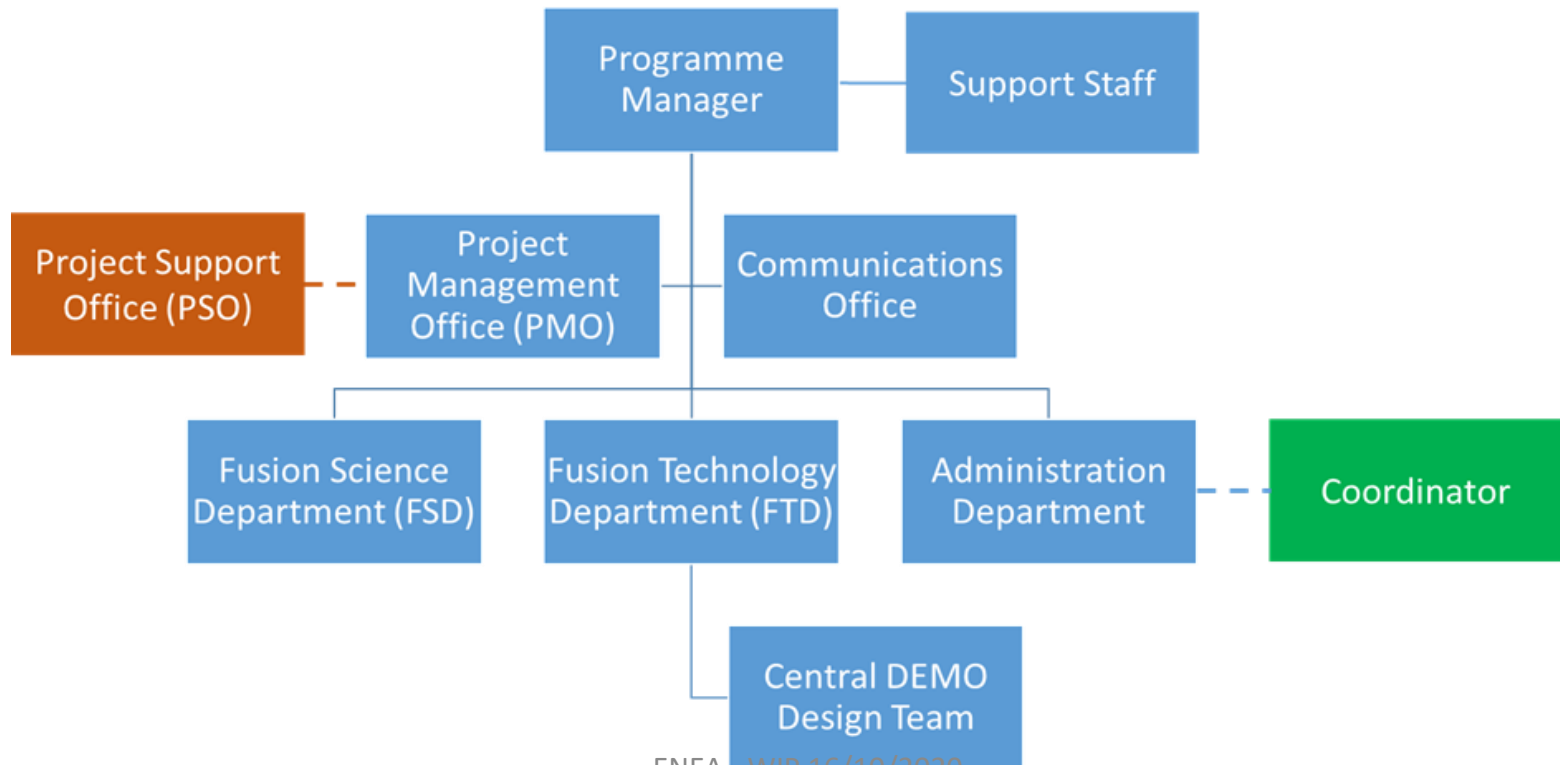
Programme Manager

Support Staff

Project Support Office (PSO)

Project Management Office (PMO)

Communications Office

Fusion Science Department (FSD)

Fusion Technology Department (FTD)

Administration Department

Coordinator

Central DEMO Design Team

ENEA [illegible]